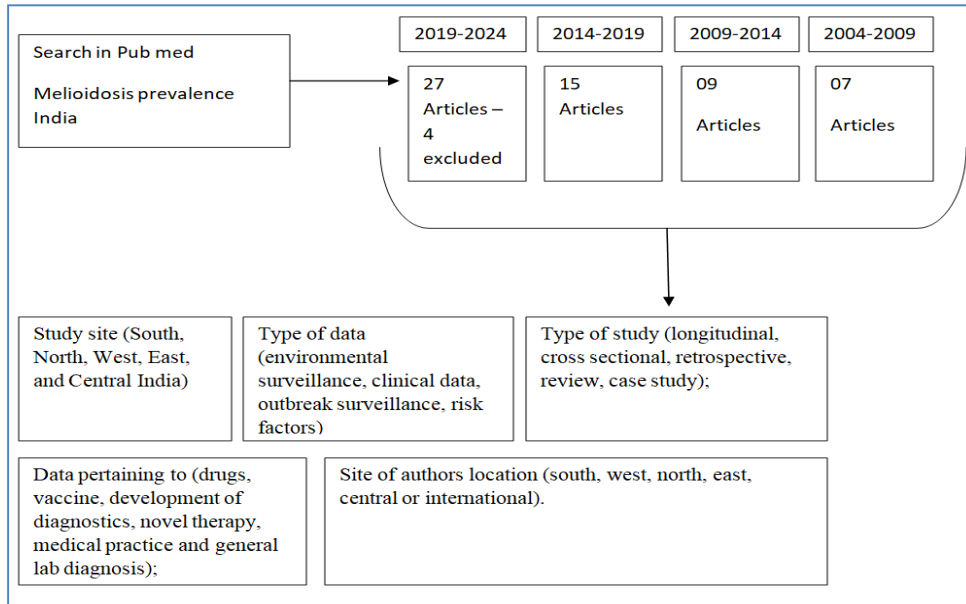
Search in Pub med

Melioidosis prevalence India

2019-2024

27 Articles – 4 excluded

2014-2019

15 Articles

2009-2014

09

Articles

2004-2009

07

Articles

Study site (South, North, West, East, and Central India)

Type of data (environmental surveillance, clinical data, outbreak surveillance, risk factors)

Type of study (longitudinal, cross sectional, retrospective, review, case study);

Data pertaining to (drugs, vaccine, development of diagnostics, novel therapy, medical practice and general lab diagnosis);

Site of authors location (south, west, north, east, central or international).